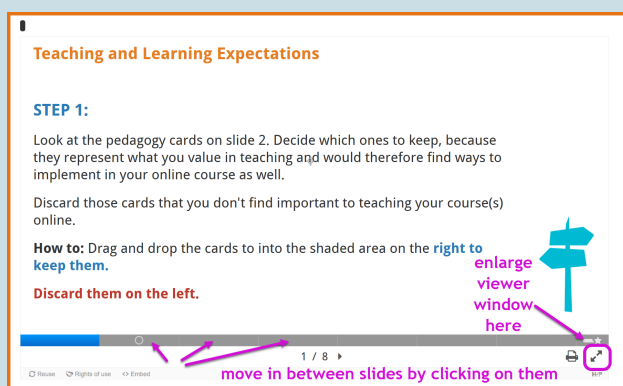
Teaching and Learning Expectations

STEP 1:

Look at the pedagogy cards on slide 2. Decide which ones to keep, because they represent what you value in teaching and would therefore find ways to implement in your online course as well.

Discard those cards that you don't find important to teaching your course(s) online.

How to: Drag and drop the cards to into the shaded area on the right to keep them.

Discard them on the left.

enlarge viewer window here

1 / 8

Reuse Rights of use <> Embed

move in between slides by clicking on them